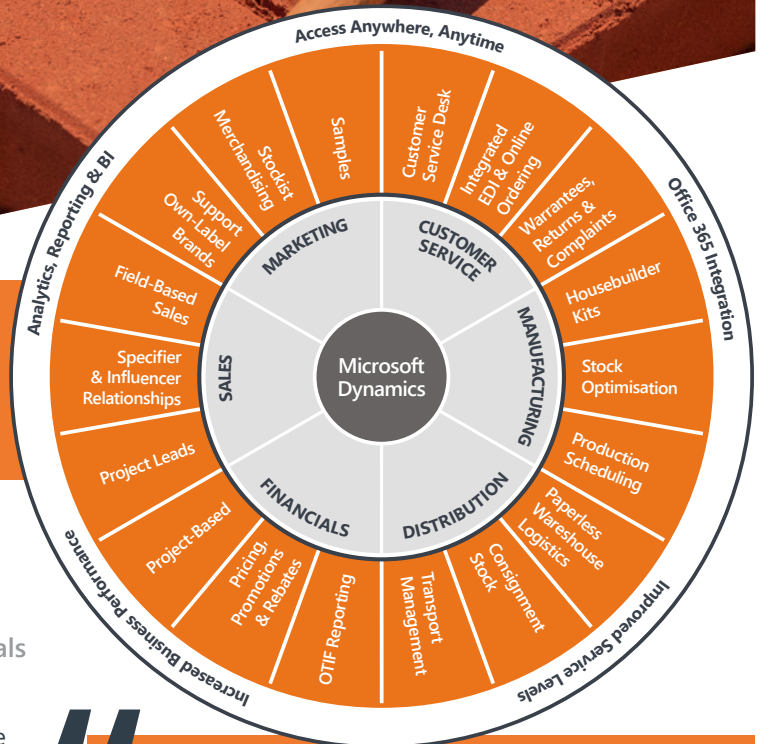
Access Anywhere, Anytime

Office 365 Integration

Improved Service Levels

Increased Business Performance

Analytics, Reporting & BI

Microsoft Dynamics

MARKETING

CUSTOMER SERVICE

MANUFACTURING

DISTRIBUTION

FINANCIALS

SALES

Samples

Customer Service Desk

Integrated EDI & Online Ordering

Warrantees, Returns & Complaints

Housebuilder Kits

Stock Optimisation

Production Scheduling

Paperless Wareshouse Logistics

Consignment Stock

Transport Management

OTIF Reporting

Pricing, Promotions & Rebates

Project-Based

Project Leads

Specifier & Influencer Relationships

Field-Based Sales

Support Own-Label Brands

Stockist Merchandising

als

e